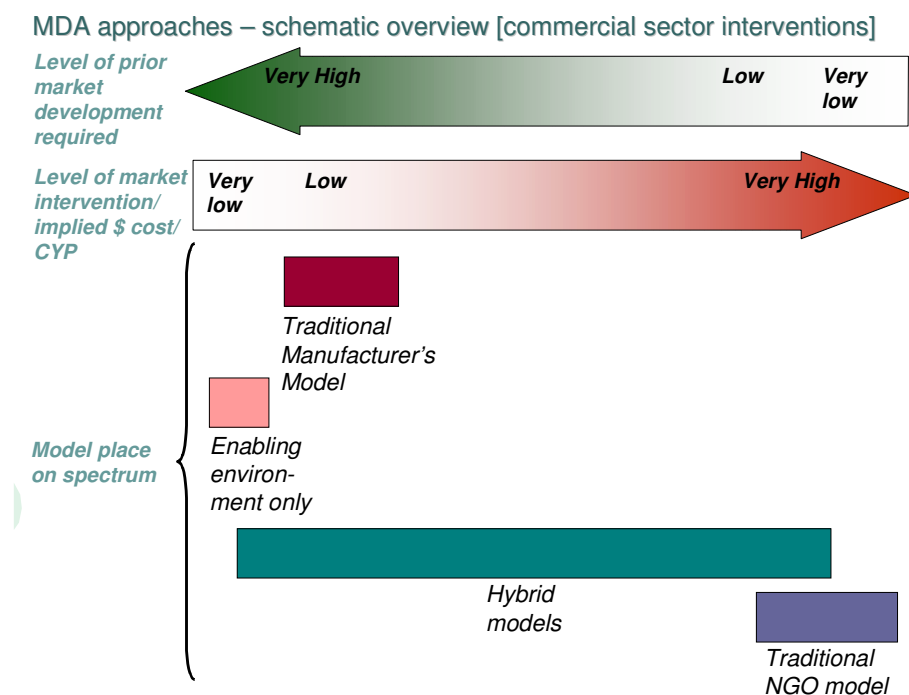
MDA approaches – schematic overview [commercial sector interventions]

Level of prior market development required

Very High

Low

Very low

Level of market intervention/ implied $ cost/ CYP

Very low

Low

Very High

Traditional Manufacturer's Model

Enabling environment only

Model place on spectrum

Hybrid models

Traditional NGO model